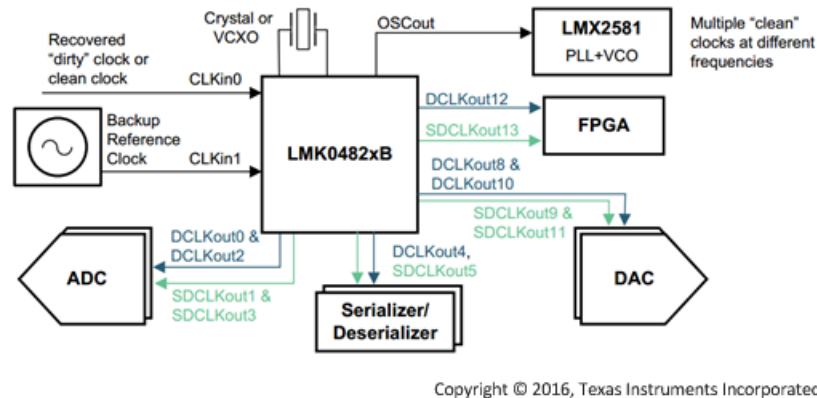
Crystal or VCXO

OSCout

LMX2581 PLL+VCO

Multiple "clean" clocks at different frequencies

Recovered "dirty" clock or clean clock

CLKin0

Backup Reference Clock

CLKin1

LMK0482xB

DCLKout12

SDCLKout13

FPGA

DCLKout8 & DCLKout10

SDCLKout9 & SDCLKout11

DCLKout0 & DCLKout2

ADC

SDCLKout1 & SDCLKout3

DCLKout4, SDCLKout5

Serializer/ Deserializer

DAC

Copyright © 2016, Texas Instruments Incorporated